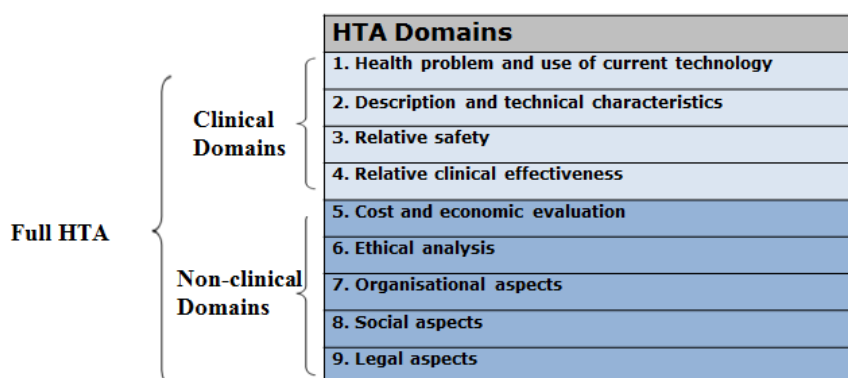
Full HTA

Clinical Domains

Non-clinical Domains

| HTA Domains |
|---|
| 1. Health problem and use of current technology |
| 2. Description and technical characteristics |
| 3. Relative safety |
| 4. Relative clinical effectiveness |
| 5. Cost and economic evaluation |
| 6. Ethical analysis |
| 7. Organisational aspects |
| 8. Social aspects |
| 9. Legal aspects |